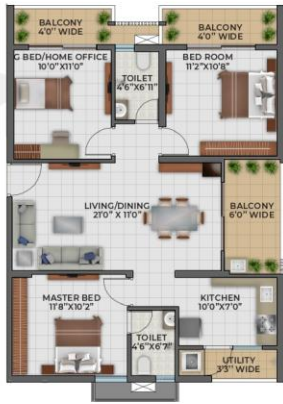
BALCONY
4'0" WIDE

BALCONY
4'0" WIDE

G BED/HOME OFFICE
10'0"X11'0"

TOILET
4'6"X6'11"

BED ROOM
11'2"X10'8"

LIVING/DINING
21'0" X 11'0"

BALCONY
6'0" WIDE

MASTER BED
11'8"X10'2"

TOILET
4'6"X6'7"

KITCHEN
10'0"X7'0"

UTILITY
3'3" WIDE